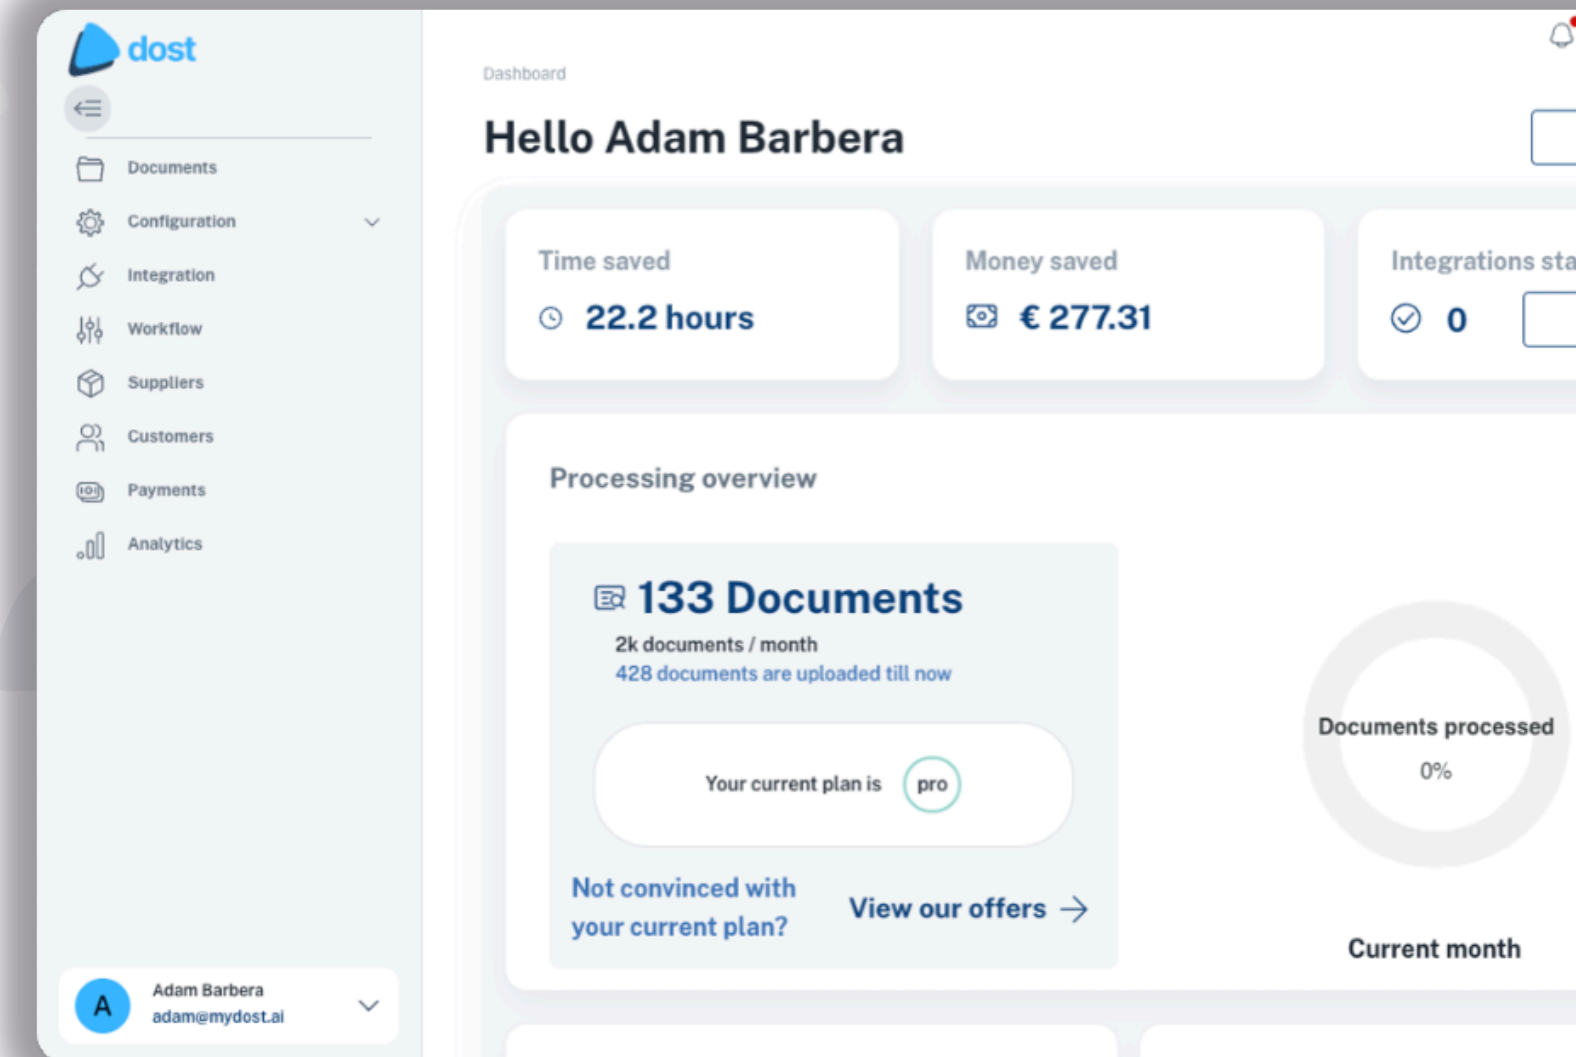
dost

Documents

Configuration

Integration

Workflow

Suppliers

Customers

Payments

Analytics

A
Adam Barbera
adam@mydost.ai

Dashboard

Hello Adam Barbera

Time saved
22.2 hours

Money saved
€ 277.31

Integrations sta
0

Processing overview

133 Documents
2k documents / month
428 documents are uploaded till now

Your current plan is pro

Not convinced with your current plan?

View our offers →

Documents processed
0%

Current month